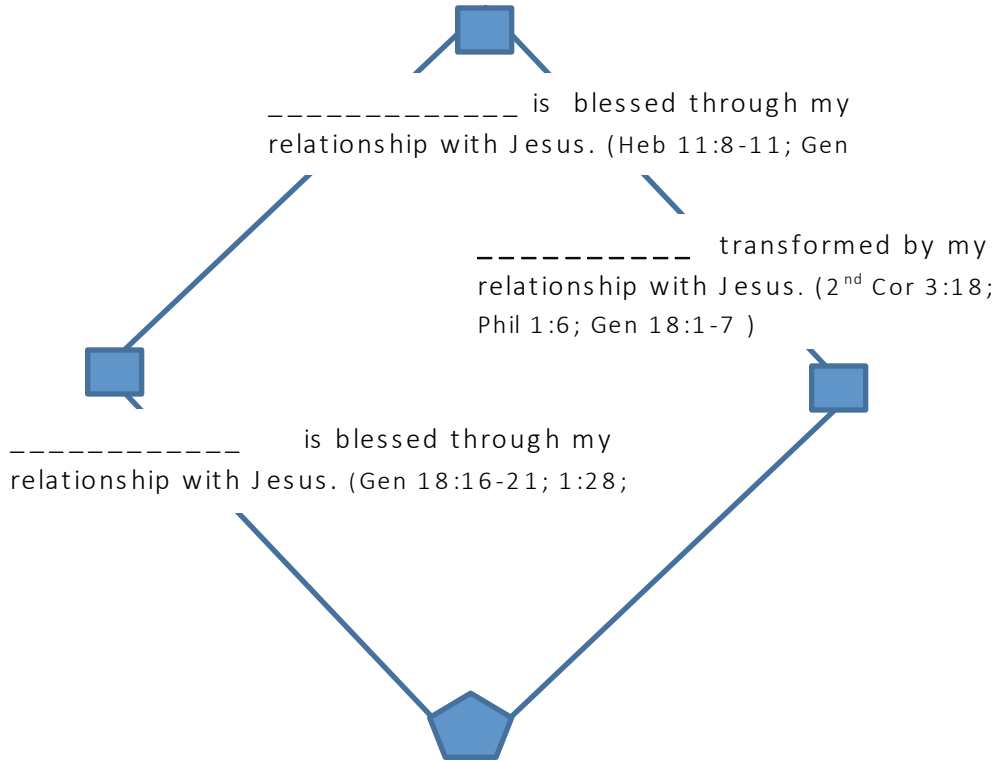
_____________ is blessed through my relationship with Jesus. (Heb 11:8-11; Gen

__________ transformed by my relationship with Jesus. (2$^{nd}$ Cor 3:18; Phil 1:6; Gen 18:1-7 )

____________ is blessed through my relationship with Jesus. (Gen 18:16-21; 1:28;